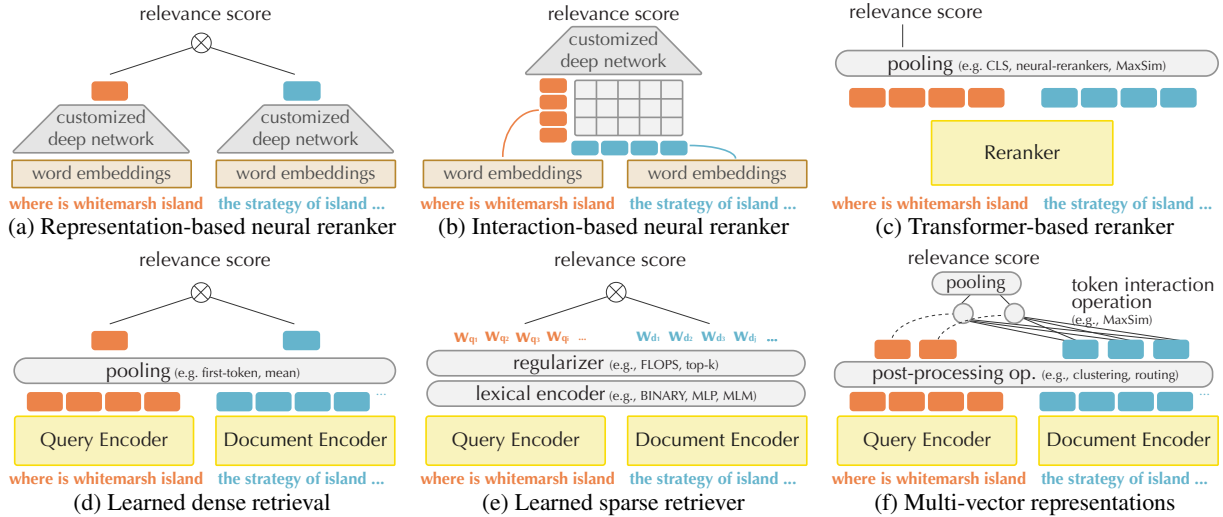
relevance score

customized deep network

customized deep network

word embeddings

word embeddings

where is whitemarsh island

the strategy of island ...

(a) Representation-based neural reranker

relevance score

customized deep network

word embeddings

word embeddings

where is whitemarsh island

the strategy of island ...

(b) Interaction-based neural reranker

relevance score

pooling (e.g. CLS, neural-rerankers, MaxSim)

Reranker

where is whitemarsh island

the strategy of island ...

(c) Transformer-based reranker

relevance score

pooling (e.g. first-token, mean)

...

Query Encoder

Document Encoder

where is whitemarsh island

the strategy of island ...

(d) Learned dense retrieval

relevance score

$w_{q_1}$ $w_{q_2}$ $w_{q_3}$ $w_{q_i}$ ... $w_{d_1}$ $w_{d_2}$ $w_{d_3}$ $w_{d_j}$ ...

regularizer (e.g., FLOPS, top-k)

lexical encoder (e.g., BINARY, MLP, MLM)

Query Encoder

Document Encoder

where is whitemarsh island

the strategy of island ...

(e) Learned sparse retriever

relevance score

pooling

token interaction operation (e.g., MaxSim)

post-processing op. (e.g., clustering, routing)

...

Query Encoder

Document Encoder

where is whitemarsh island

the strategy of island ...

(f) Multi-vector representations